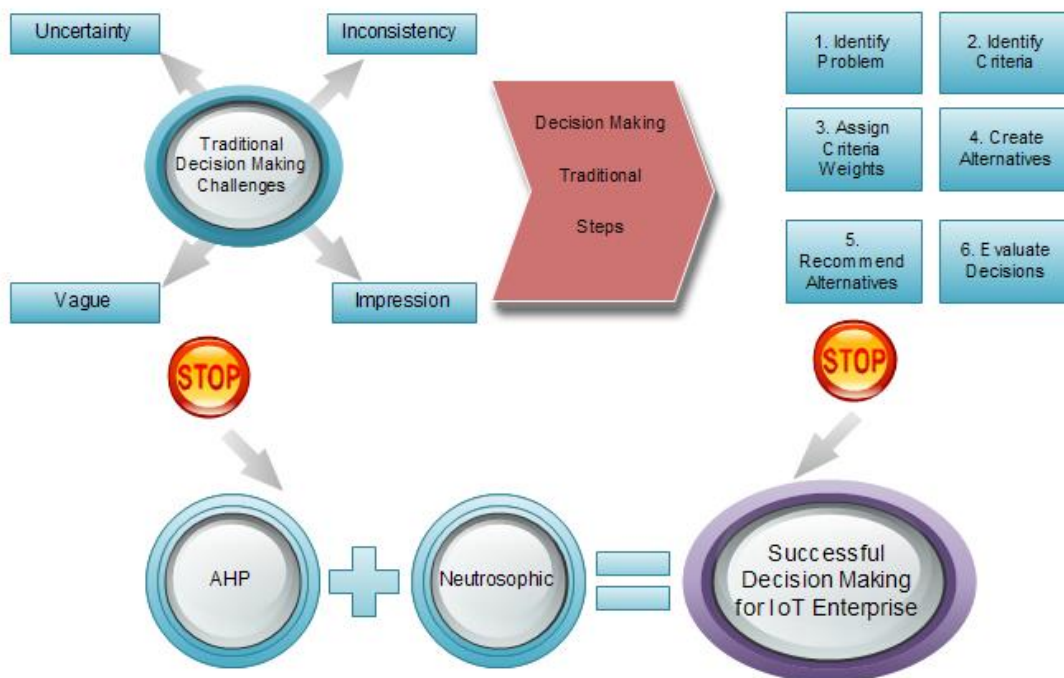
Uncertainty

Inconsistency

Traditional Decision Making Challenges

Vague

Impression

Decision Making

Traditional

Steps

1. Identify Problem

2. Identify Criteria

3. Assign Criteria Weights

4. Create Alternatives

5. Recommend Alternatives

6. Evaluate Decisions

STOP

STOP

AHP

Neutrosophic

Successful Decision Making for IoT Enterprise